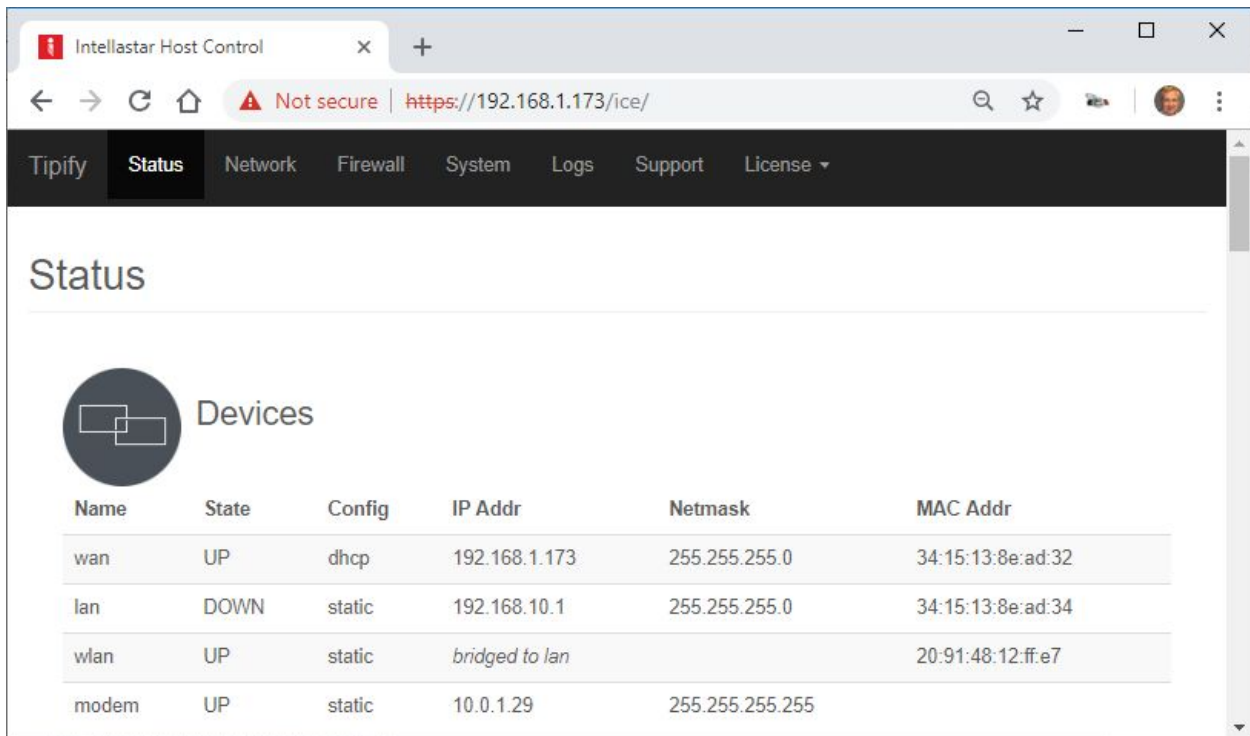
Intellastar Host Control ×

Not secure | https://192.168.1.173/ice/

Tipify Status Network Firewall System Logs Support License

Status

Devices

| Name | State | Config | IP Addr | Netmask | MAC Addr |
|---|---|---|---|---|---|
| wan | UP | dhcp | 192.168.1.173 | 255.255.255.0 | 34:15:13:8e:ad:32 |
| lan | DOWN | static | 192.168.10.1 | 255.255.255.0 | 34:15:13:8e:ad:34 |
| wlan | UP | static | bridged to lan | | 20:91:48:12:ff:e7 |
| modem | UP | static | 10.0.1.29 | 255.255.255.255 | |